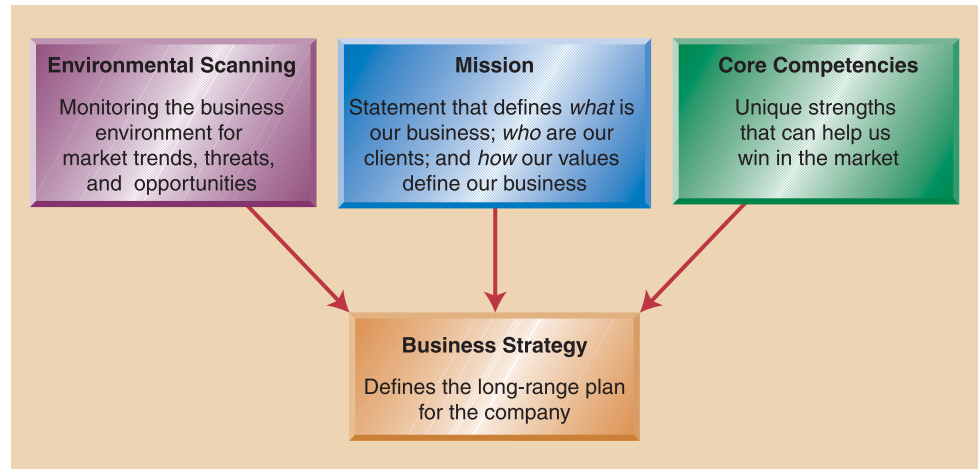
Environmental Scanning

Monitoring the business environment for market trends, threats, and opportunities

Mission

Statement that defines *what* is our business; *who* are our clients; and *how* our values define our business

Core Competencies

Unique strengths that can help us win in the market

Business Strategy

Defines the long-range plan for the company